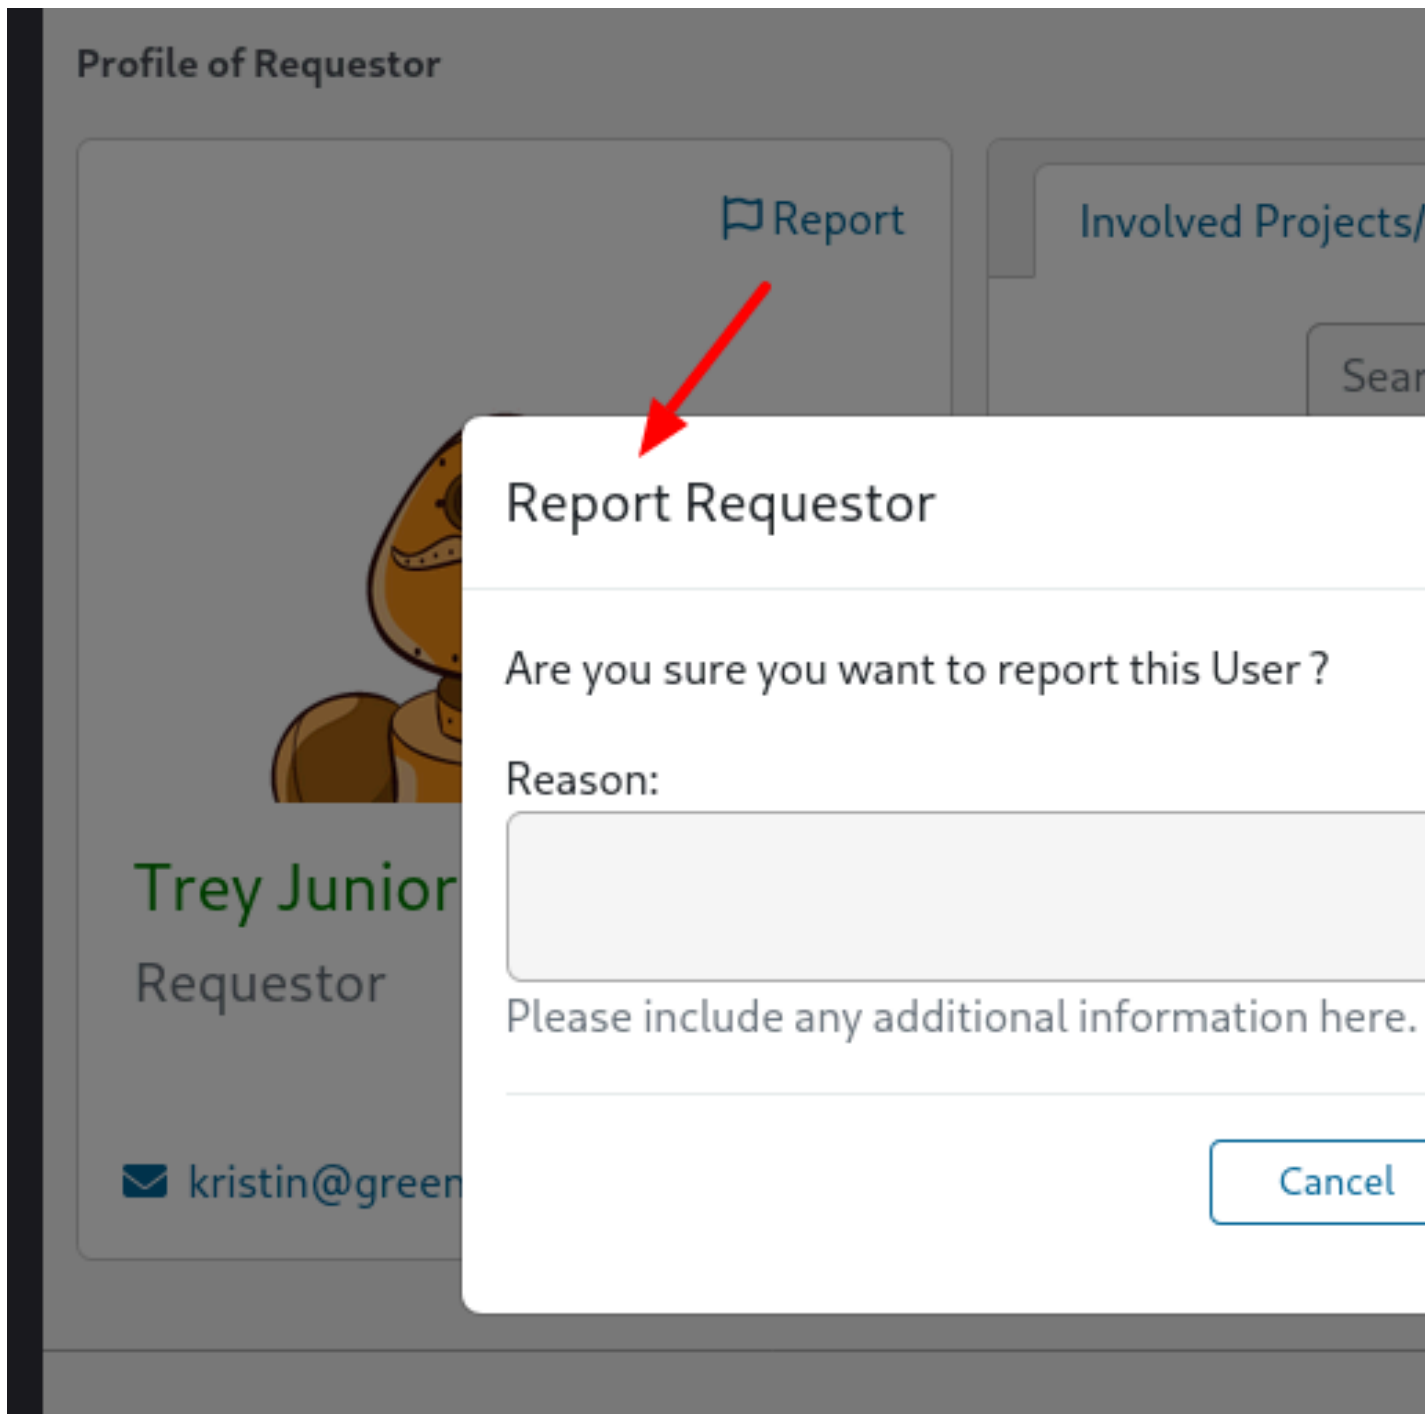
Profile of Requestor

Report

Involved Projects/

Sear

Trey Junior

Requestor

kristin@green

Report Requestor

Are you sure you want to report this User ?

Reason:

Please include any additional information here.

Cancel